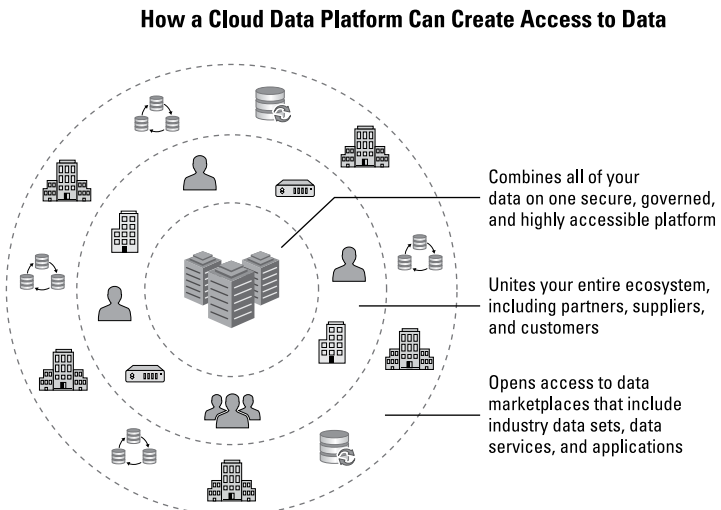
How a Cloud Data Platform Can Create Access to Data

Combines all of your data on one secure, governed, and highly accessible platform

Unites your entire ecosystem, including partners, suppliers, and customers

Opens access to data marketplaces that include industry data sets, data services, and applications